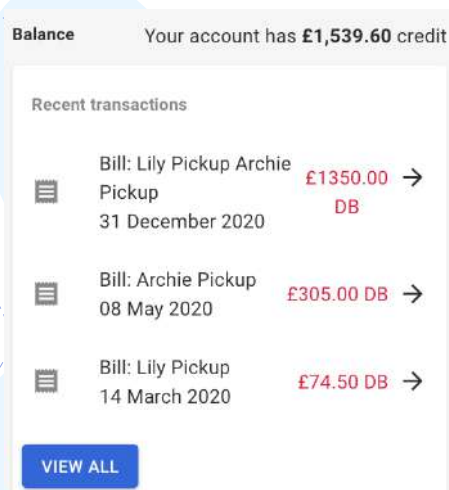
Balance

Your account has **£1,539.60** credit

Recent transactions

Bill: Lily Pickup Archie Pickup
31 December 2020
£1350.00 DB

Bill: Archie Pickup
08 May 2020
£305.00 DB

Bill: Lily Pickup
14 March 2020
£74.50 DB

VIEW ALL